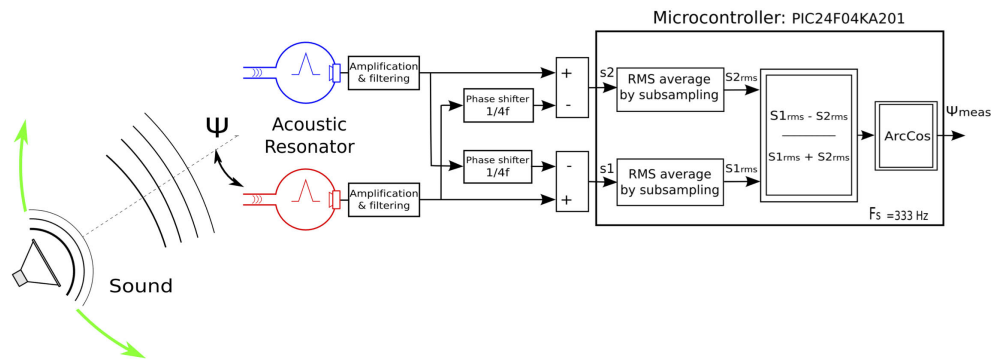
Microcontroller: PIC24F04KA201

$\Psi$

Acoustic Resonator

Amplification & filtering

Amplification & filtering

Phase shifter 1/4f

Phase shifter 1/4f

+

-

-

+

s2

s1

RMS average by subsampling

RMS average by subsampling

S2rms

S1rms

$\frac{S1_{rms} - S2_{rms}}{S1_{rms} + S2_{rms}}$

ArcCos

$\Psi_{meas}$

Fs =333 Hz

Sound